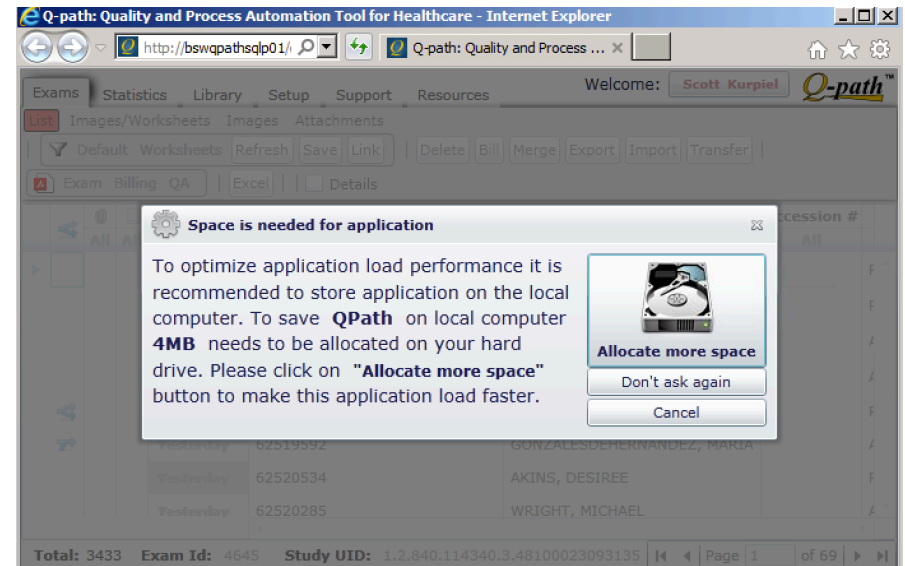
Q-path: Quality and Process Automation Tool for Healthcare - Internet Explorer

http://bswqpathsqlp01/

Q-path: Quality and Process ... ×

Exams Statistics Library Setup Support Resources

Welcome: Scott Kurpiel

Q-path

List Images/Worksheets Images Attachments

Default Worksheets Refresh Save Link Delete Bill Merge Export Import Transfer

Exam Billing QA Excel Details

All All

ccession #

All

Space is needed for application

To optimize application load performance it is recommended to store application on the local computer. To save QPath on local computer 4MB needs to be allocated on your hard drive. Please click on "Allocate more space" button to make this application load faster.

Allocate more space

Don't ask again

Cancel

Yesterday 62519592 GONZALESDEHERNANDEZ, MARIA

Yesterday 62520534 AKINS, DESIREE

Yesterday 62520285 WRIGHT, MICHAEL

Total: 3433 Exam Id: 4645 Study UID: 1.2.840.114340.3.48100023093135 Page 1 of 69